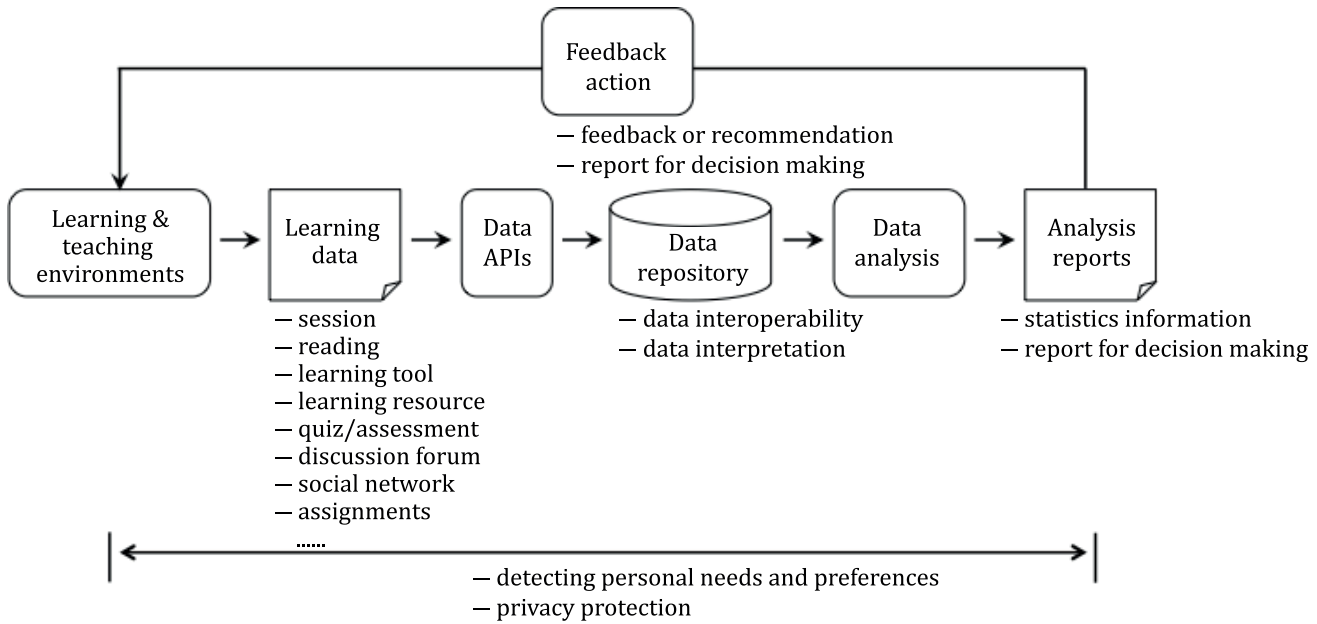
Feedback action

— feedback or recommendation
— report for decision making

Learning & teaching environments

Learning data

— session
— reading
— learning tool
— learning resource
— quiz/assessment
— discussion forum
— social network
— assignments
......

Data APIs

Data repository

— data interoperability
— data interpretation

Data analysis

Analysis reports

— statistics information
— report for decision making

— detecting personal needs and preferences
— privacy protection